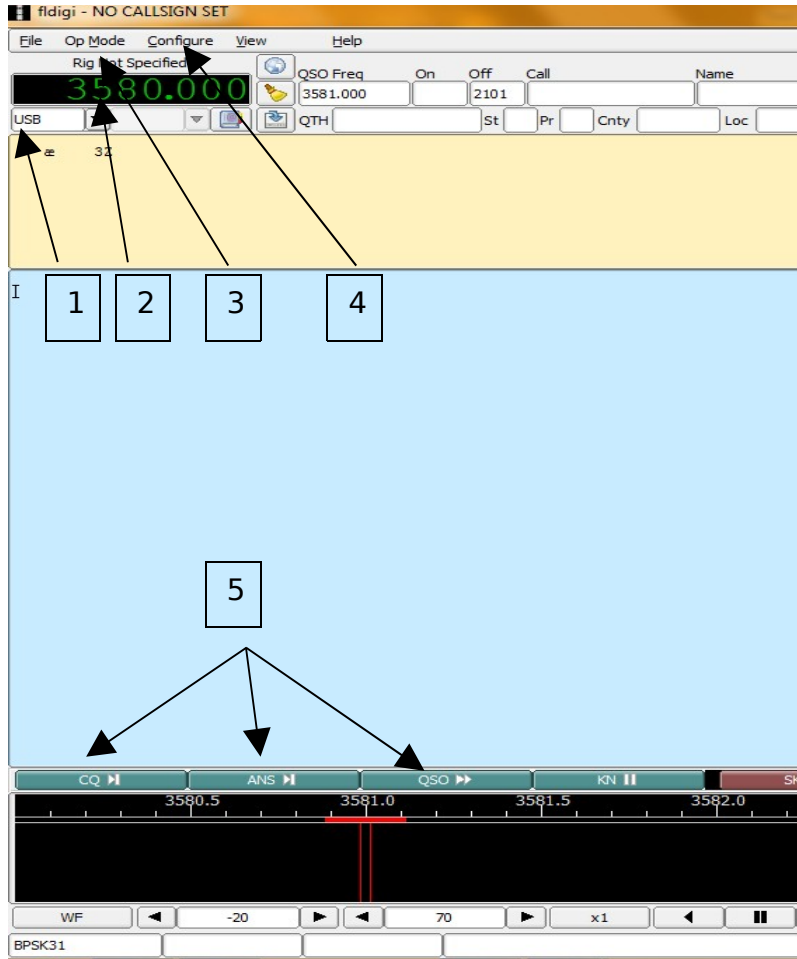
fldigi - NO CALLSIGN SET

File Op Mode Configure View Help

Rig Not Specified

3580.000

USB

QSO Freq 3581.000 On Off 2101 Call Name

QTH St Pr Cnty Loc

æ 32

1 2 3 4

I

5

CQ ANS QSO KN SK

3580.5 3581.0 3581.5 3582.0

WF -20 70 x1

BPSK31